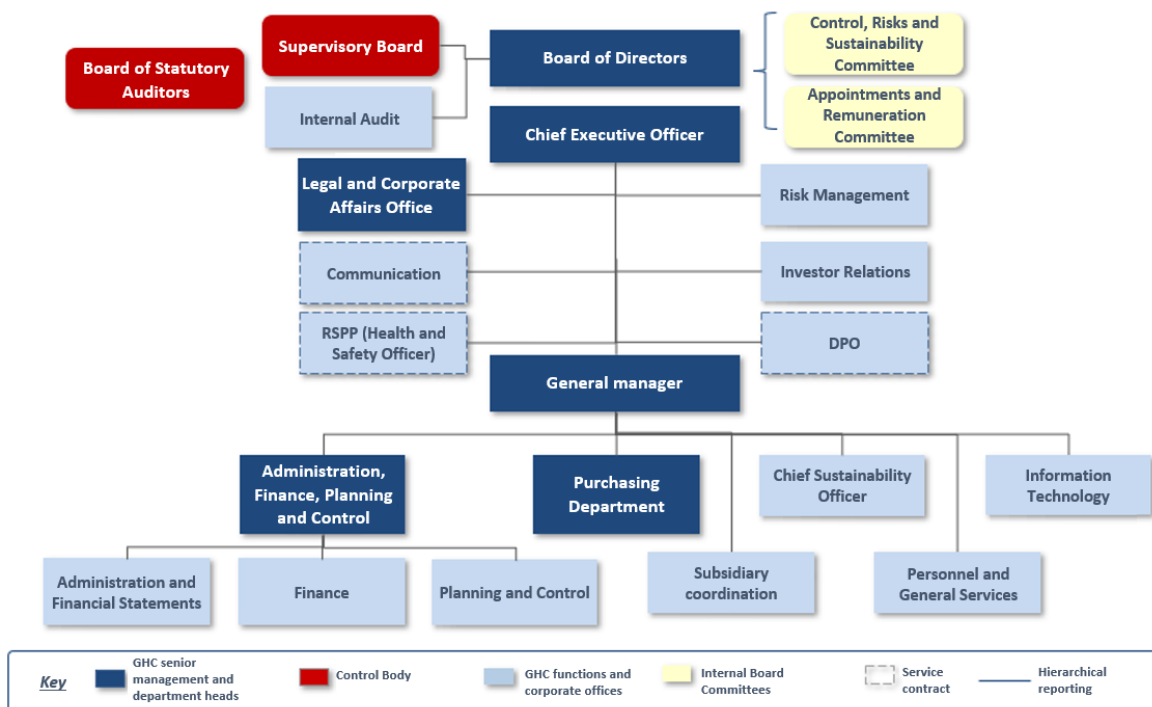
Board of Statutory Auditors

Supervisory Board

Internal Audit

Board of Directors

Chief Executive Officer

Control, Risks and Sustainability Committee

Appointments and Remuneration Committee

Legal and Corporate Affairs Office

Risk Management

Communication

Investor Relations

RSPP (Health and Safety Officer)

DPO

General manager

Administration, Finance, Planning and Control

Purchasing Department

Chief Sustainability Officer

Information Technology

Administration and Financial Statements

Finance

Planning and Control

Subsidiary coordination

Personnel and General Services

Key

GHC senior management and department heads

Control Body

GHC functions and corporate offices

Internal Board Committees

Service contract

Hierarchical reporting